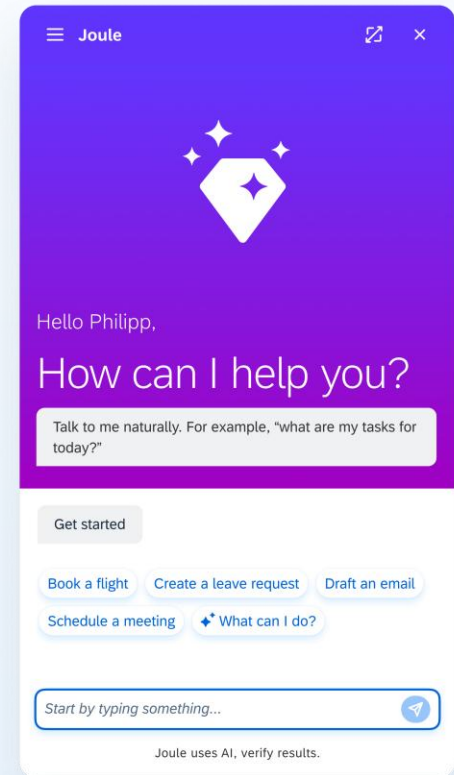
Joule

Hello Philipp,

How can I help you?

Talk to me naturally. For example, “what are my tasks for today?”

Get started

Book a flight
Create a leave request
Draft an email
Schedule a meeting
What can I do?

Start by typing something...

Joule uses AI, verify results.